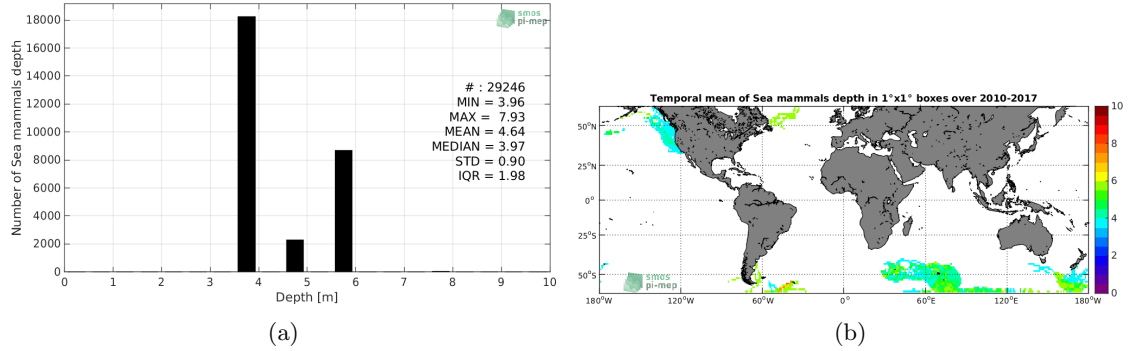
18000
16000
14000
12000
10000
8000
6000
4000
2000
0
Number of Sea mammals depth
0 1 2 3 4 5 6 7 8 9 10
Depth [m]
smos pi-mep
# : 29246
MIN = 3.96
MAX = 7.93
MEAN = 4.64
MEDIAN = 3.97
STD = 0.90
IQR = 1.98
(a)

Temporal mean of Sea mammals depth in 1°x1° boxes over 2010-2017
50°N
25°N
0°
25°S
50°S
180°W 120°W 60°W 0° 60°E 120°E 180°W
smos pi-mep
10
8
6
4
2
0
(b)